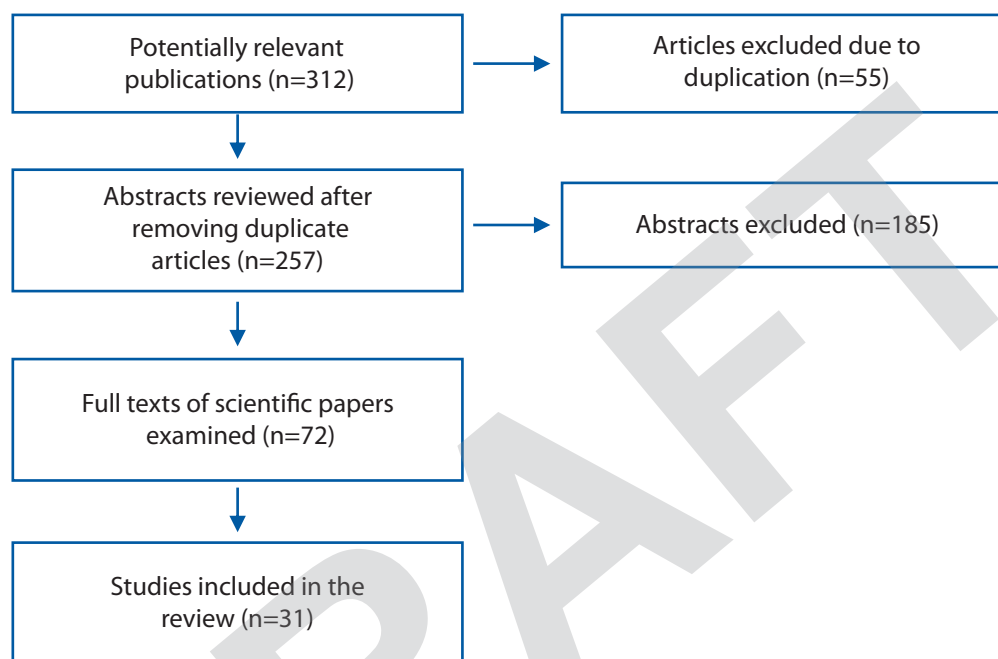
Potentially relevant publications (n=312)

Articles excluded due to duplication (n=55)

Abstracts reviewed after removing duplicate articles (n=257)

Abstracts excluded (n=185)

Full texts of scientific papers examined (n=72)

Studies included in the review (n=31)

RAFT